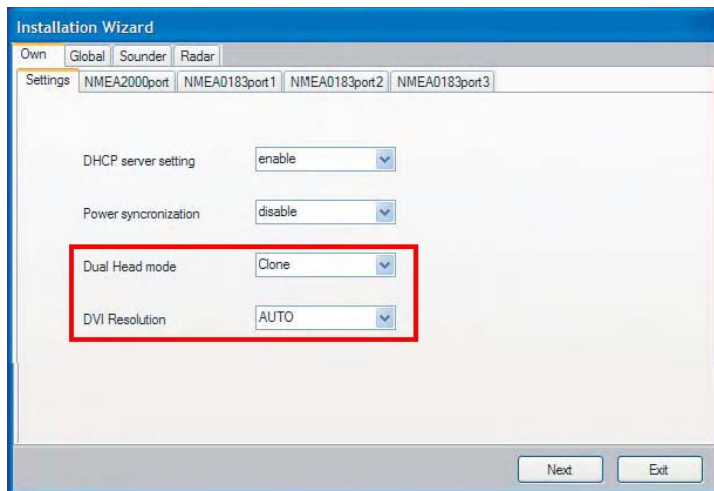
Installation Wizard

Own | Global | Sounder | Radar

Settings | NMEA2000port | NMEA0183port1 | NMEA0183port2 | NMEA0183port3

DHCP server setting enable

Power syncronization disable

Dual Head mode Clone

DVI Resolution AUTO

Next Exit